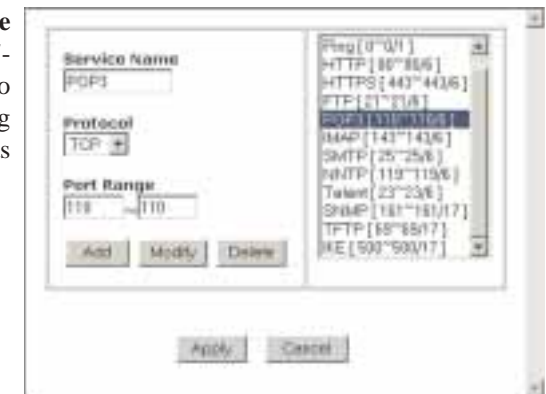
e
-
o
g
s

Service Name
POP3

Protocol
TCP

Port Range
110 ~ 110

Add Modify Delete

Ping [ 0~0/1 ]
HTTP [ 80~80/6 ]
HTTPS [ 443~443/6 ]
FTP [ 21~21/6 ]
POP3 [ 110~110/6 ]
IMAP [ 143~143/6 ]
SMTP [ 25~25/6 ]
NNTP [ 119~119/6 ]
Telnet [ 23~23/6 ]
SNMP [ 161~161/17 ]
TFTP [ 69~69/17 ]
IKE [ 500~500/17 ]

Apply Cancel